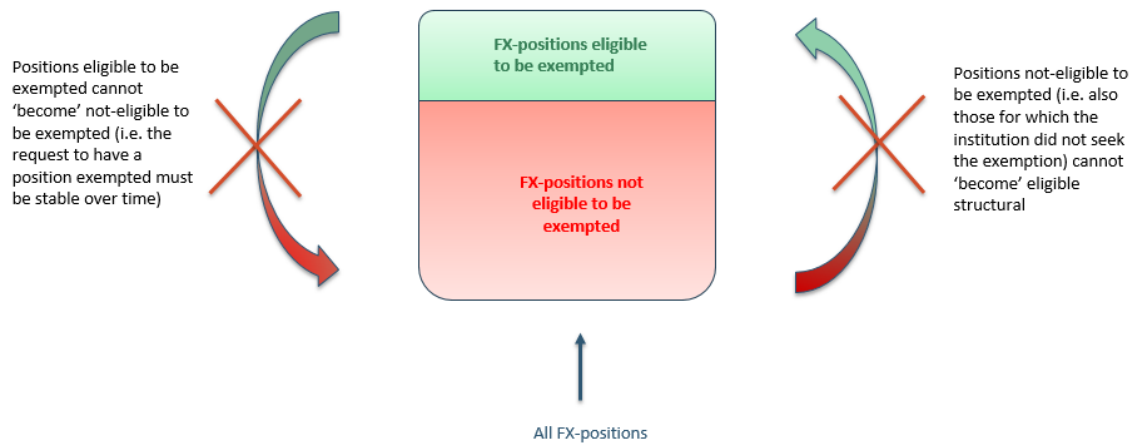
Positions eligible to be exempted cannot 'become' not-eligible to be exempted (i.e. the request to have a position exempted must be stable over time)

FX-positions eligible to be exempted

FX-positions not eligible to be exempted

Positions not-eligible to be exempted (i.e. also those for which the institution did not seek the exemption) cannot 'become' eligible structural

All FX-positions